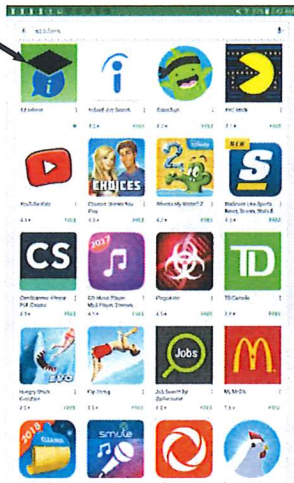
ed advisors

Edvisor
Indeed Job Search
ClassDojo
PAC-MAN

CHOICES
YouTube Kids
Choices: Stories You Play
Where's My Water? 2
theScore: Live Sports News, Scores, Stats & ...

CS
2017
TD
CamScanner - Phone PDF Creator
Mp3 Music Player
Plague Inc.
TD Canada

EVO
Jobs
Hungry Shark Evolution
Flip Diving
Job Search by ZipRecruiter
My McD's

2018
smule
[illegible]